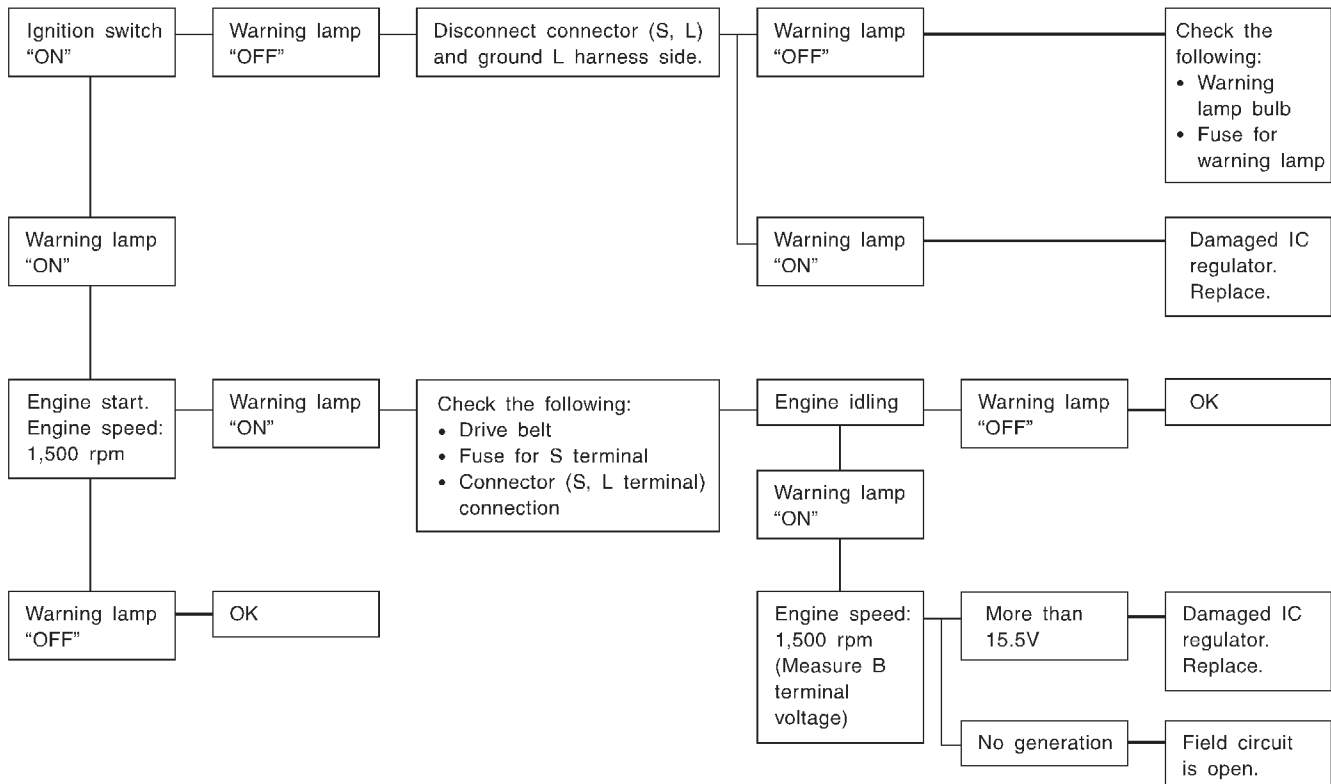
Ignition switch "ON"

Warning lamp "OFF"

Disconnect connector (S, L) and ground L harness side.

Warning lamp "OFF"

Check the following:
• Warning lamp bulb
• Fuse for warning lamp

Warning lamp "ON"

Damaged IC regulator. Replace.

Warning lamp "ON"

Engine start. Engine speed: 1,500 rpm

Warning lamp "ON"

Check the following:
• Drive belt
• Fuse for S terminal
• Connector (S, L terminal) connection

Engine idling

Warning lamp "OFF"

OK

Warning lamp "ON"

Engine speed: 1,500 rpm (Measure B terminal voltage)

More than 15.5V

Damaged IC regulator. Replace.

No generation

Field circuit is open.

Warning lamp "OFF"

OK